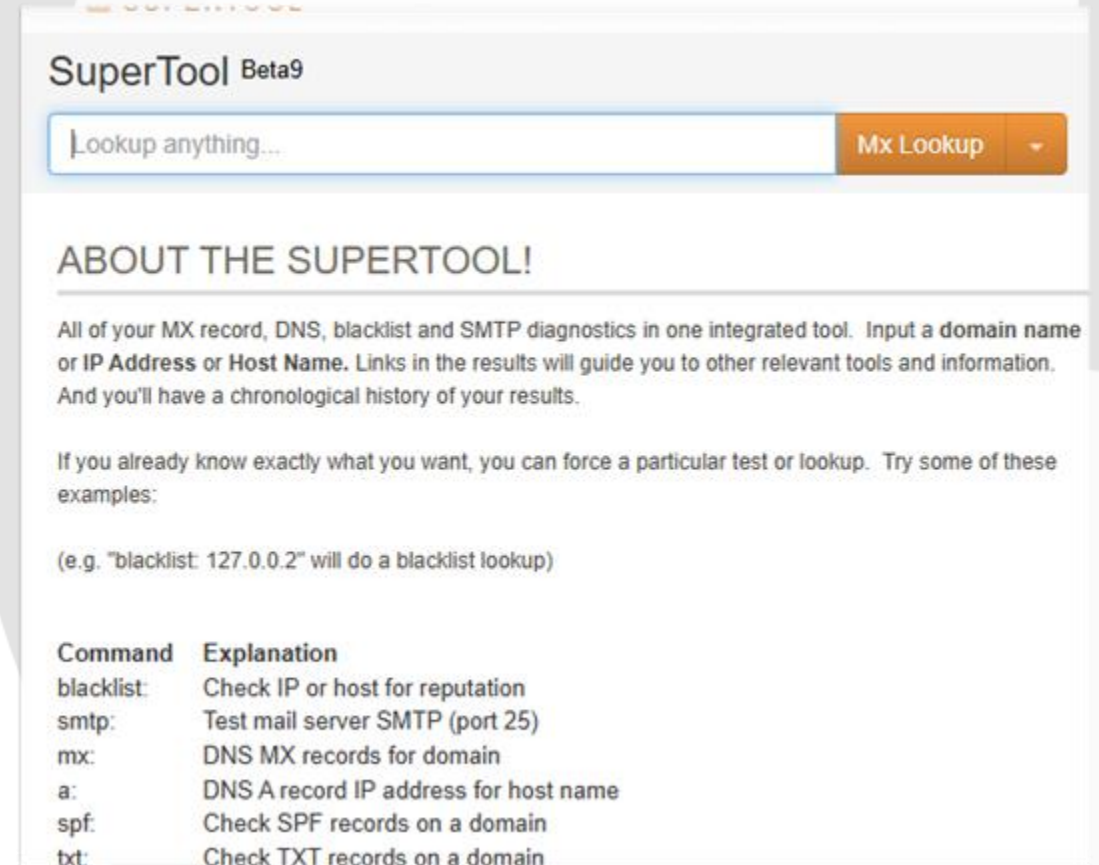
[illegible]

SuperTool Beta9

Lookup anything...

Mx Lookup

ABOUT THE SUPERTOOL!

All of your MX record, DNS, blacklist and SMTP diagnostics in one integrated tool. Input a **domain name** or **IP Address** or **Host Name.** Links in the results will guide you to other relevant tools and information. And you'll have a chronological history of your results.

If you already know exactly what you want, you can force a particular test or lookup. Try some of these examples:

(e.g. "blacklist: 127.0.0.2" will do a blacklist lookup)

| Command | Explanation |
|---|---|
| blacklist: | Check IP or host for reputation |
| smtp: | Test mail server SMTP (port 25) |
| mx: | DNS MX records for domain |
| a: | DNS A record IP address for host name |
| spf: | Check SPF records on a domain |
| txt: | Check TXT records on a domain |